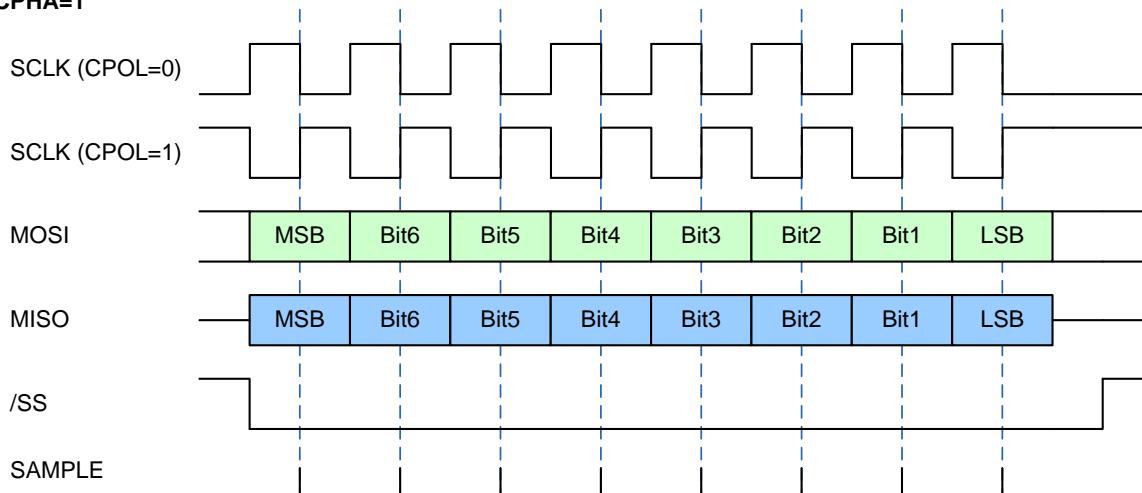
CPHA=1

SCLK (CPOL=0)

SCLK (CPOL=1)

MOSI

| MSB | Bit6 | Bit5 | Bit4 | Bit3 | Bit2 | Bit1 | LSB |
|---|---|---|---|---|---|---|---|

MISO

| MSB | Bit6 | Bit5 | Bit4 | Bit3 | Bit2 | Bit1 | LSB |
|---|---|---|---|---|---|---|---|

/SS

SAMPLE